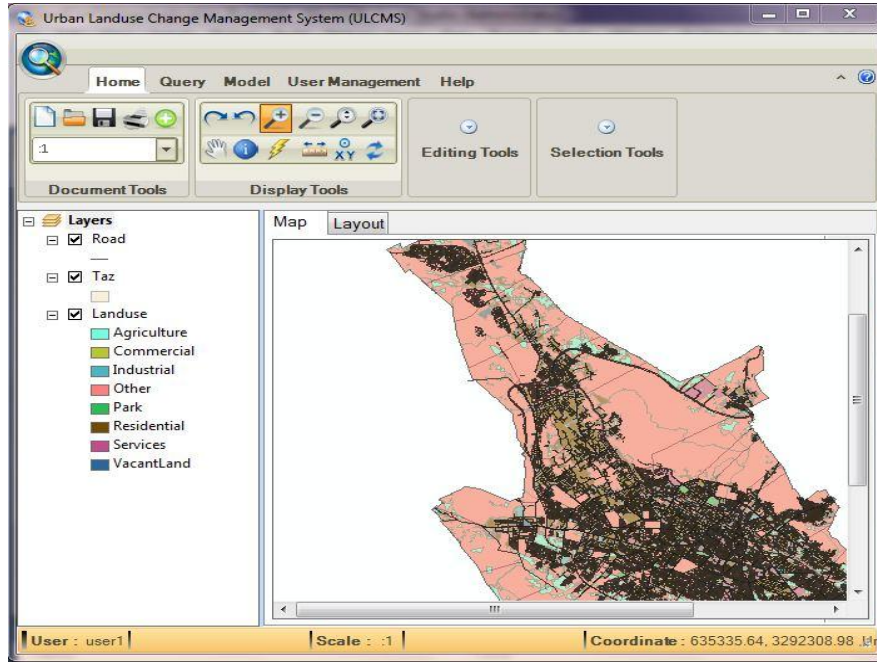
Urban Landuse Change Management System (ULCMS)

Home Query Model User Management Help

:1

Document Tools

XY

Display Tools

Editing Tools

Selection Tools

Layers
Road
Taz
Landuse
Agriculture
Commercial
Industrial
Other
Park
Residential
Services
VacantLand

Map Layout

User : user1

Scale : :1

Coordinate : 635335.64, 3292308.98 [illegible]